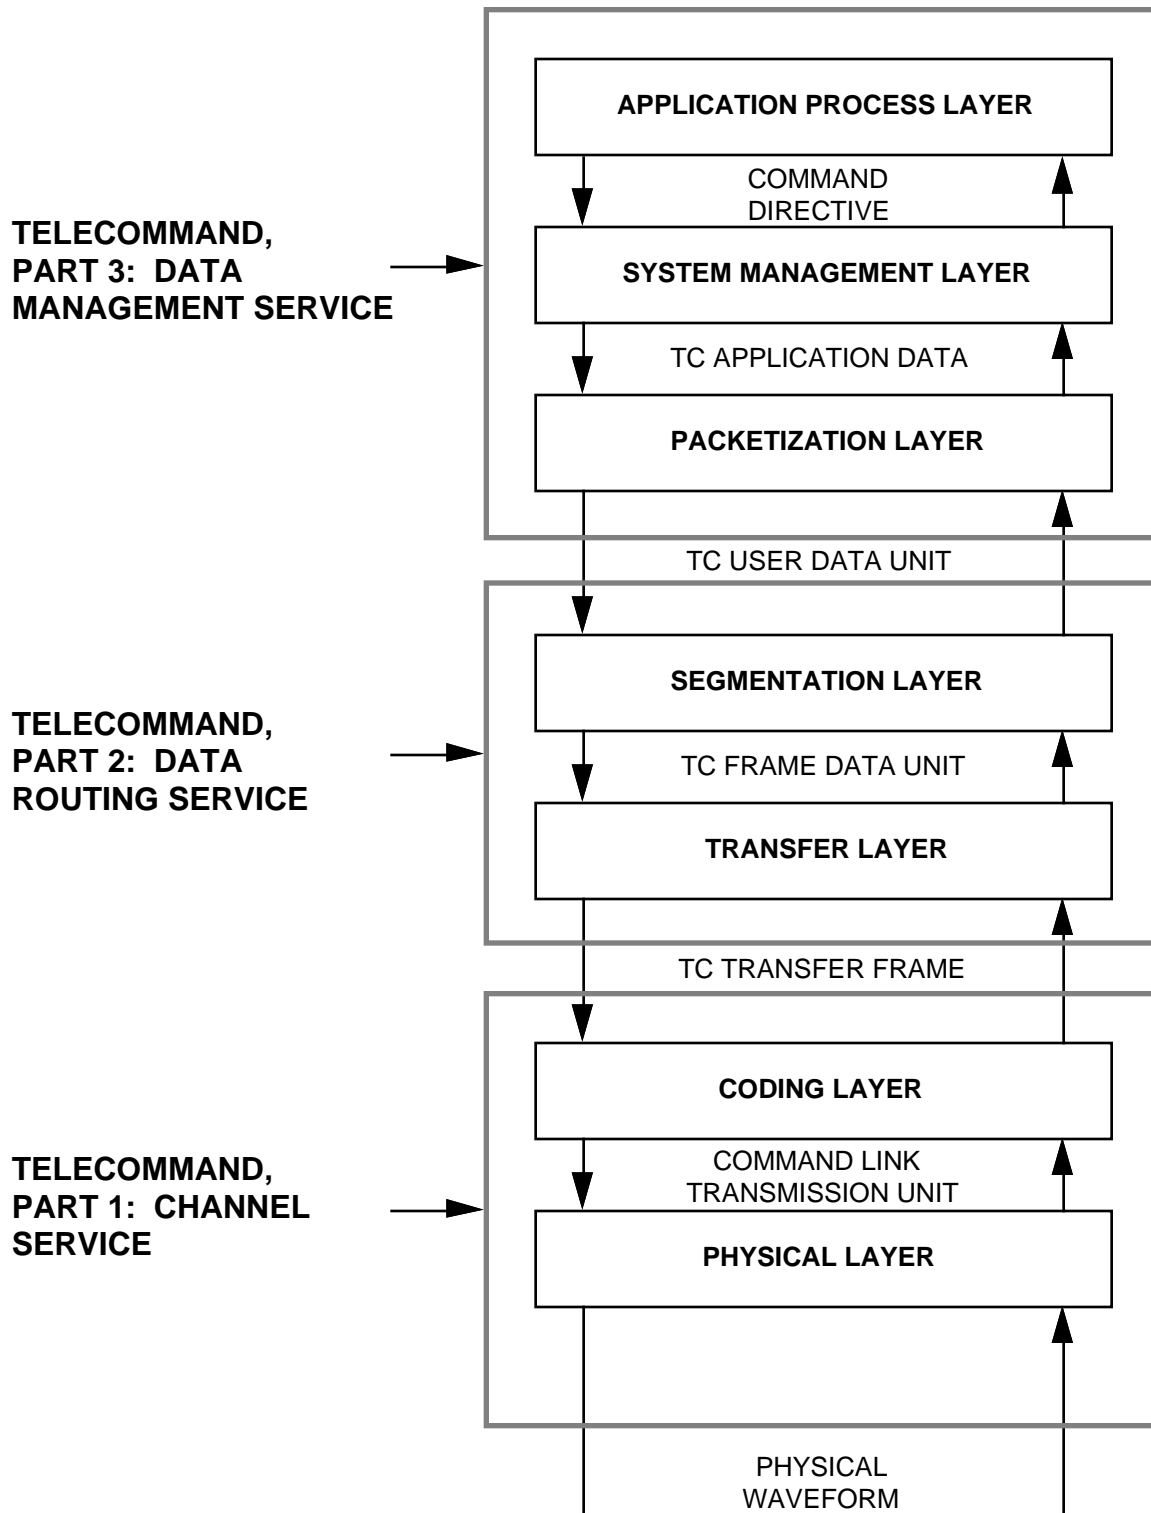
APPLICATION PROCESS LAYER

COMMAND DIRECTIVE

TELECOMMAND, PART 3: DATA MANAGEMENT SERVICE

SYSTEM MANAGEMENT LAYER

TC APPLICATION DATA

PACKETIZATION LAYER

TC USER DATA UNIT

SEGMENTATION LAYER

TELECOMMAND, PART 2: DATA ROUTING SERVICE

TC FRAME DATA UNIT

TRANSFER LAYER

TC TRANSFER FRAME

CODING LAYER

COMMAND LINK TRANSMISSION UNIT

TELECOMMAND, PART 1: CHANNEL SERVICE

PHYSICAL LAYER

PHYSICAL WAVEFORM